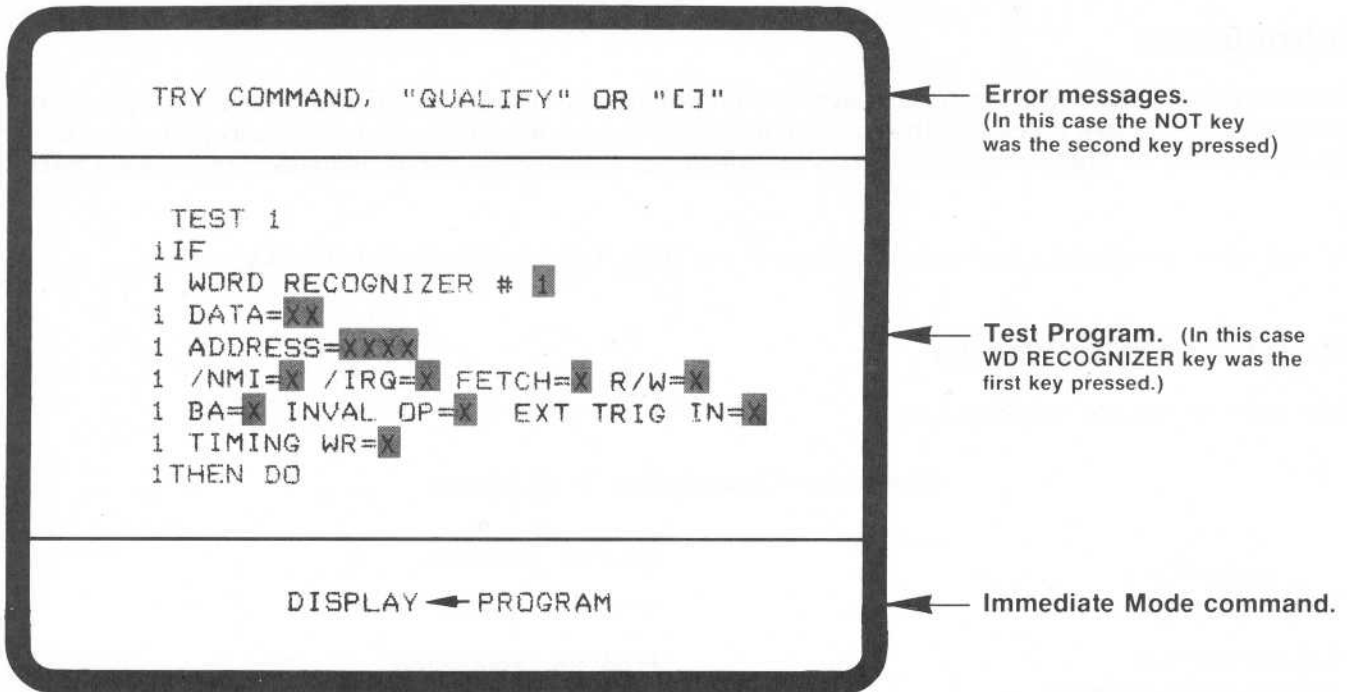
TRY COMMAND, "QUALIFY" OR "[]"

Error messages. (In this case the NOT key was the second key pressed)

TEST 1
1IF
1 WORD RECOGNIZER # 1
1 DATA=XX
1 ADDRESS=XXXX
1 /NMI=X /IRQ=X FETCH=X R/W=X
1 BA=X INVAL OP=X EXT TRIG IN=X
1 TIMING WR=X
1THEN DO

Test Program. (In this case WD RECOGNIZER key was the first key pressed.)

DISPLAY ← PROGRAM

Immediate Mode command.